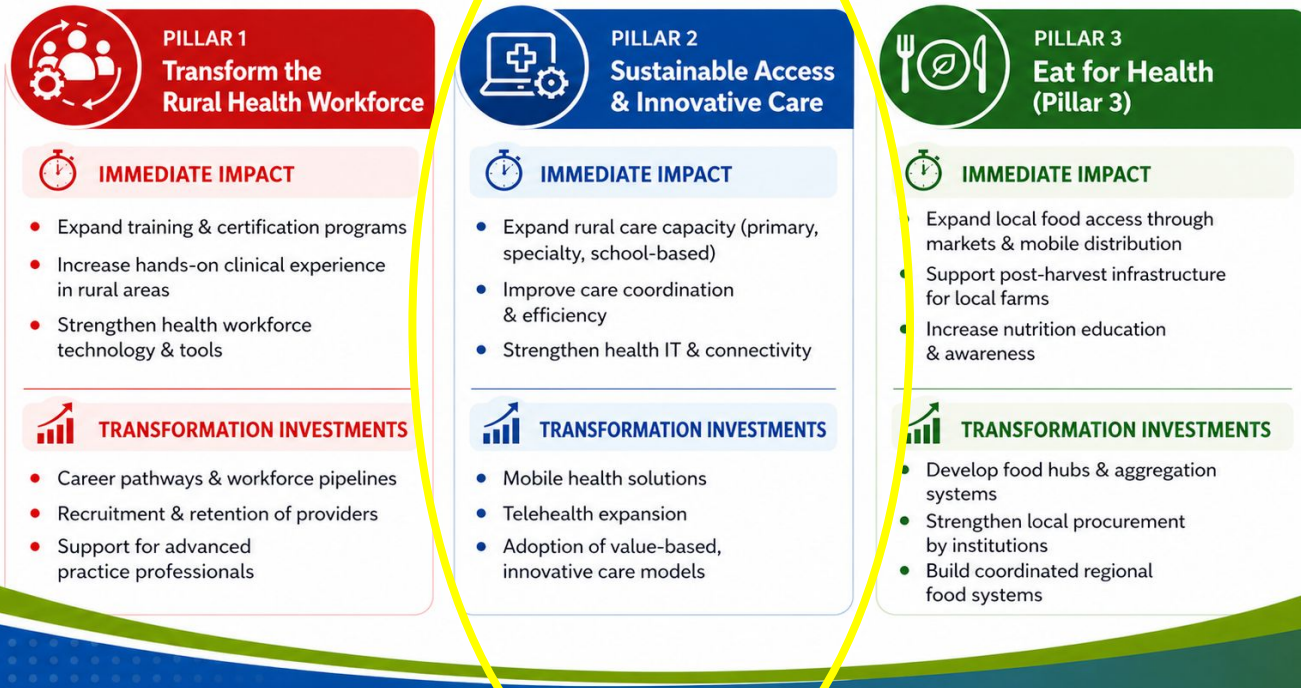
PILLAR 1
Transform the Rural Health Workforce

IMMEDIATE IMPACT

- Expand training & certification programs
- Increase hands-on clinical experience in rural areas
- Strengthen health workforce technology & tools

TRANSFORMATION INVESTMENTS

- Career pathways & workforce pipelines
- Recruitment & retention of providers
- Support for advanced practice professionals

PILLAR 2
Sustainable Access & Innovative Care

IMMEDIATE IMPACT

- Expand rural care capacity (primary, specialty, school-based)
- Improve care coordination & efficiency
- Strengthen health IT & connectivity

TRANSFORMATION INVESTMENTS

- Mobile health solutions
- Telehealth expansion
- Adoption of value-based, innovative care models

PILLAR 3
Eat for Health (Pillar 3)

IMMEDIATE IMPACT

- Expand local food access through markets & mobile distribution
- Support post-harvest infrastructure for local farms
- Increase nutrition education & awareness

TRANSFORMATION INVESTMENTS

- Develop food hubs & aggregation systems
- Strengthen local procurement by institutions
- Build coordinated regional food systems